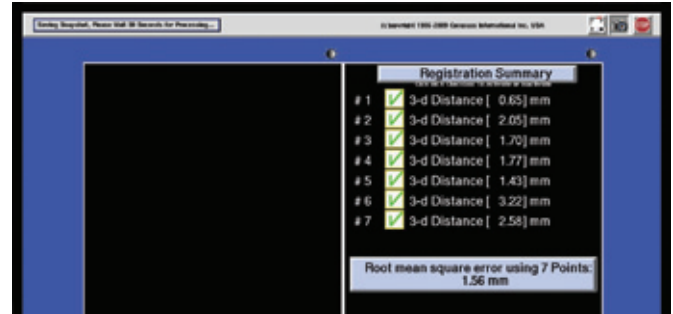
Saving Snapshot, Please Wait 30 Seconds for Processing...

(c)Copyright 1995-2009 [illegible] International Inc. USA

Registration Summary

# 1 3-d Distance [ 0.65] mm
# 2 3-d Distance [ 2.05] mm
# 3 3-d Distance [ 1.70] mm
# 4 3-d Distance [ 1.77] mm
# 5 3-d Distance [ 1.43] mm
# 6 3-d Distance [ 3.22] mm
# 7 3-d Distance [ 2.58] mm

Root mean square error using 7 Points: 1.56 mm